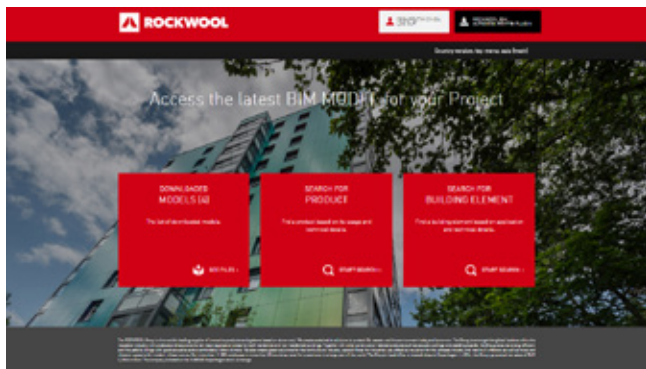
ROCKWOOL

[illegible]

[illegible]

Access the latest BIM MODELS for your Project

DOWNLOADED MODELS (4)

The list of downloaded models.

SEE FILES

SEARCH FOR PRODUCT

Find a product based on its usage and technical details.

START SEARCH

SEARCH FOR BUILDING ELEMENT

Find a building element based on application and technical details.

START SEARCH

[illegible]